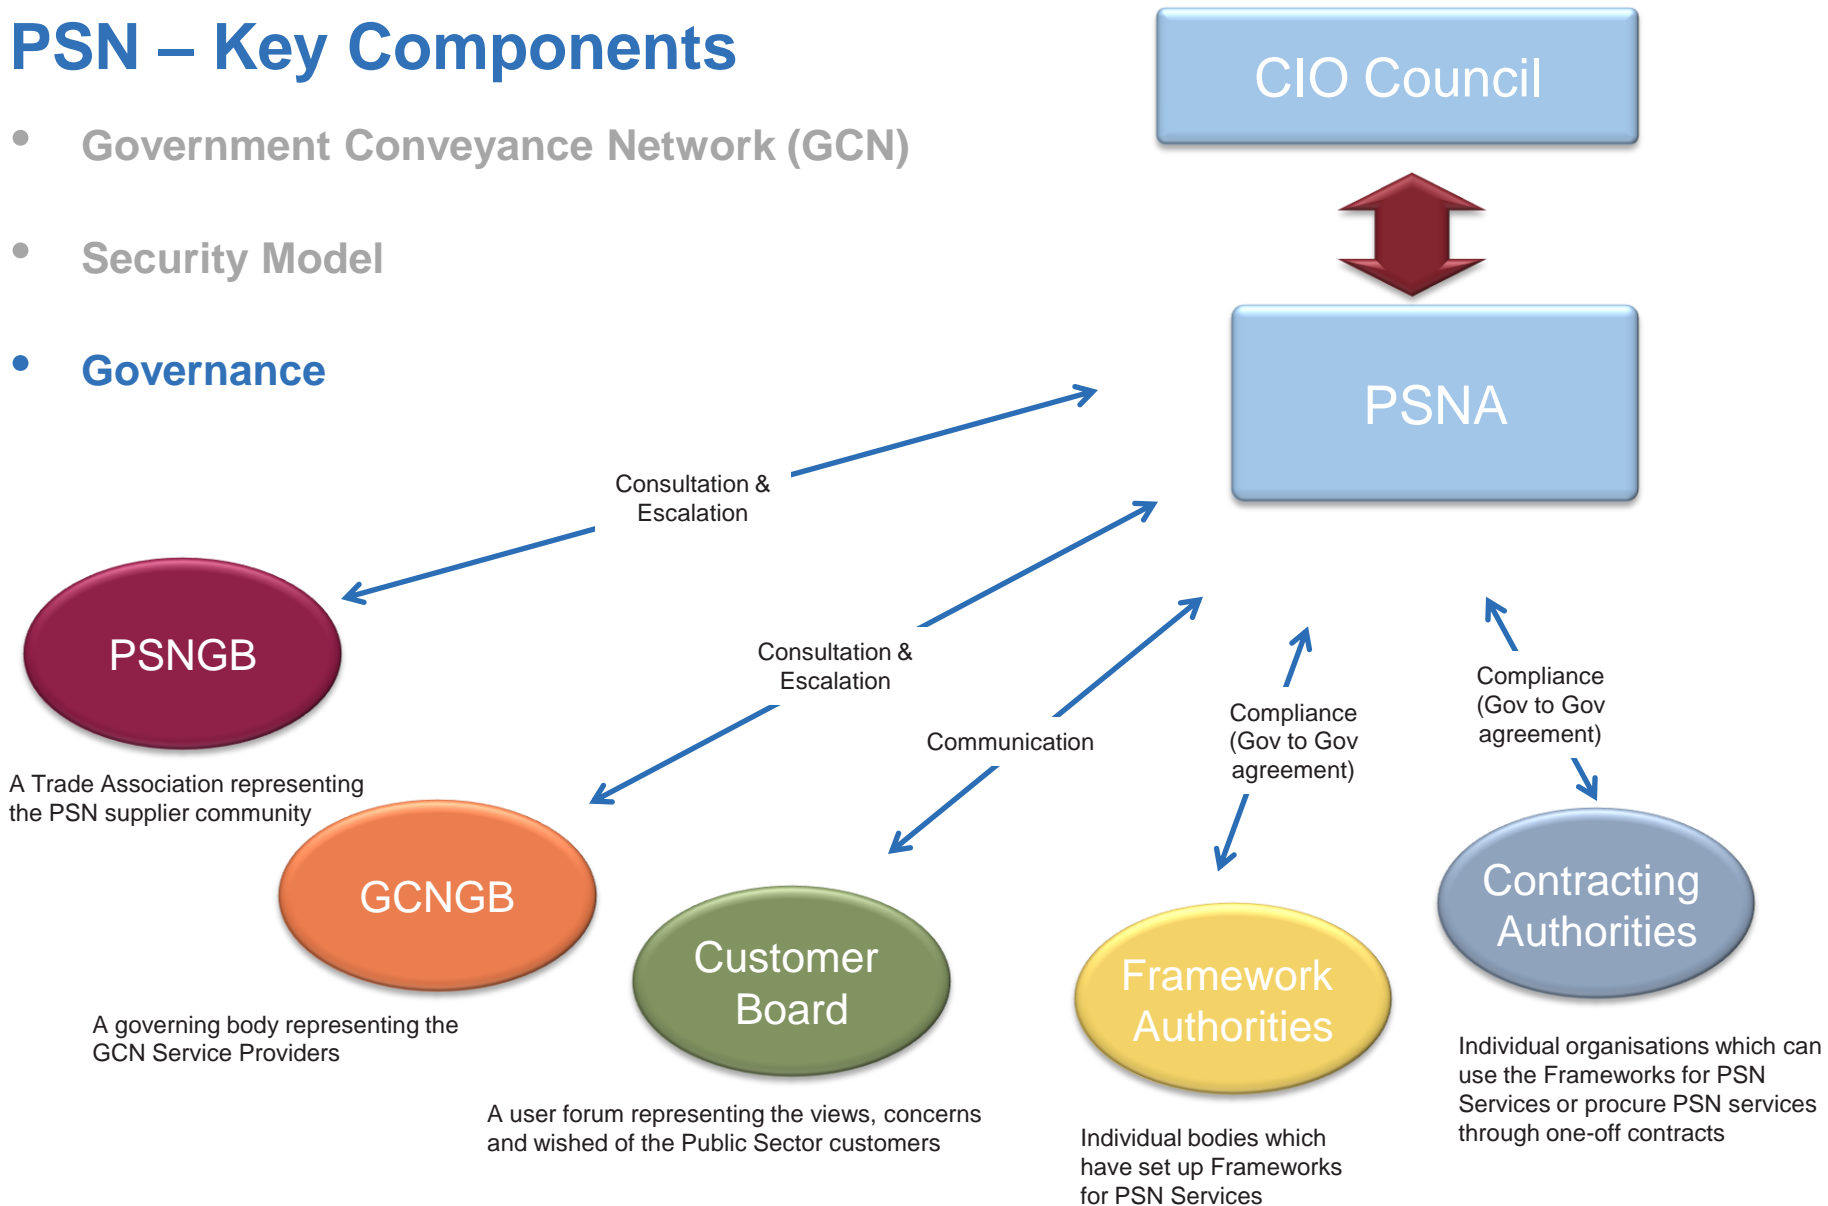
PSN – Key Components

- Government Conveyance Network (GCN)
- Security Model
- Governance

CIO Council

PSNA

Consultation & Escalation

PSNGB

A Trade Association representing the PSN supplier community

Consultation & Escalation

GCNGB

A governing body representing the GCN Service Providers

Communication

Customer Board

A user forum representing the views, concerns and wished of the Public Sector customers

Compliance (Gov to Gov agreement)

Framework Authorities

Individual bodies which have set up Frameworks for PSN Services

Compliance (Gov to Gov agreement)

Contracting Authorities

Individual organisations which can use the Frameworks for PSN Services or procure PSN services through one-off contracts